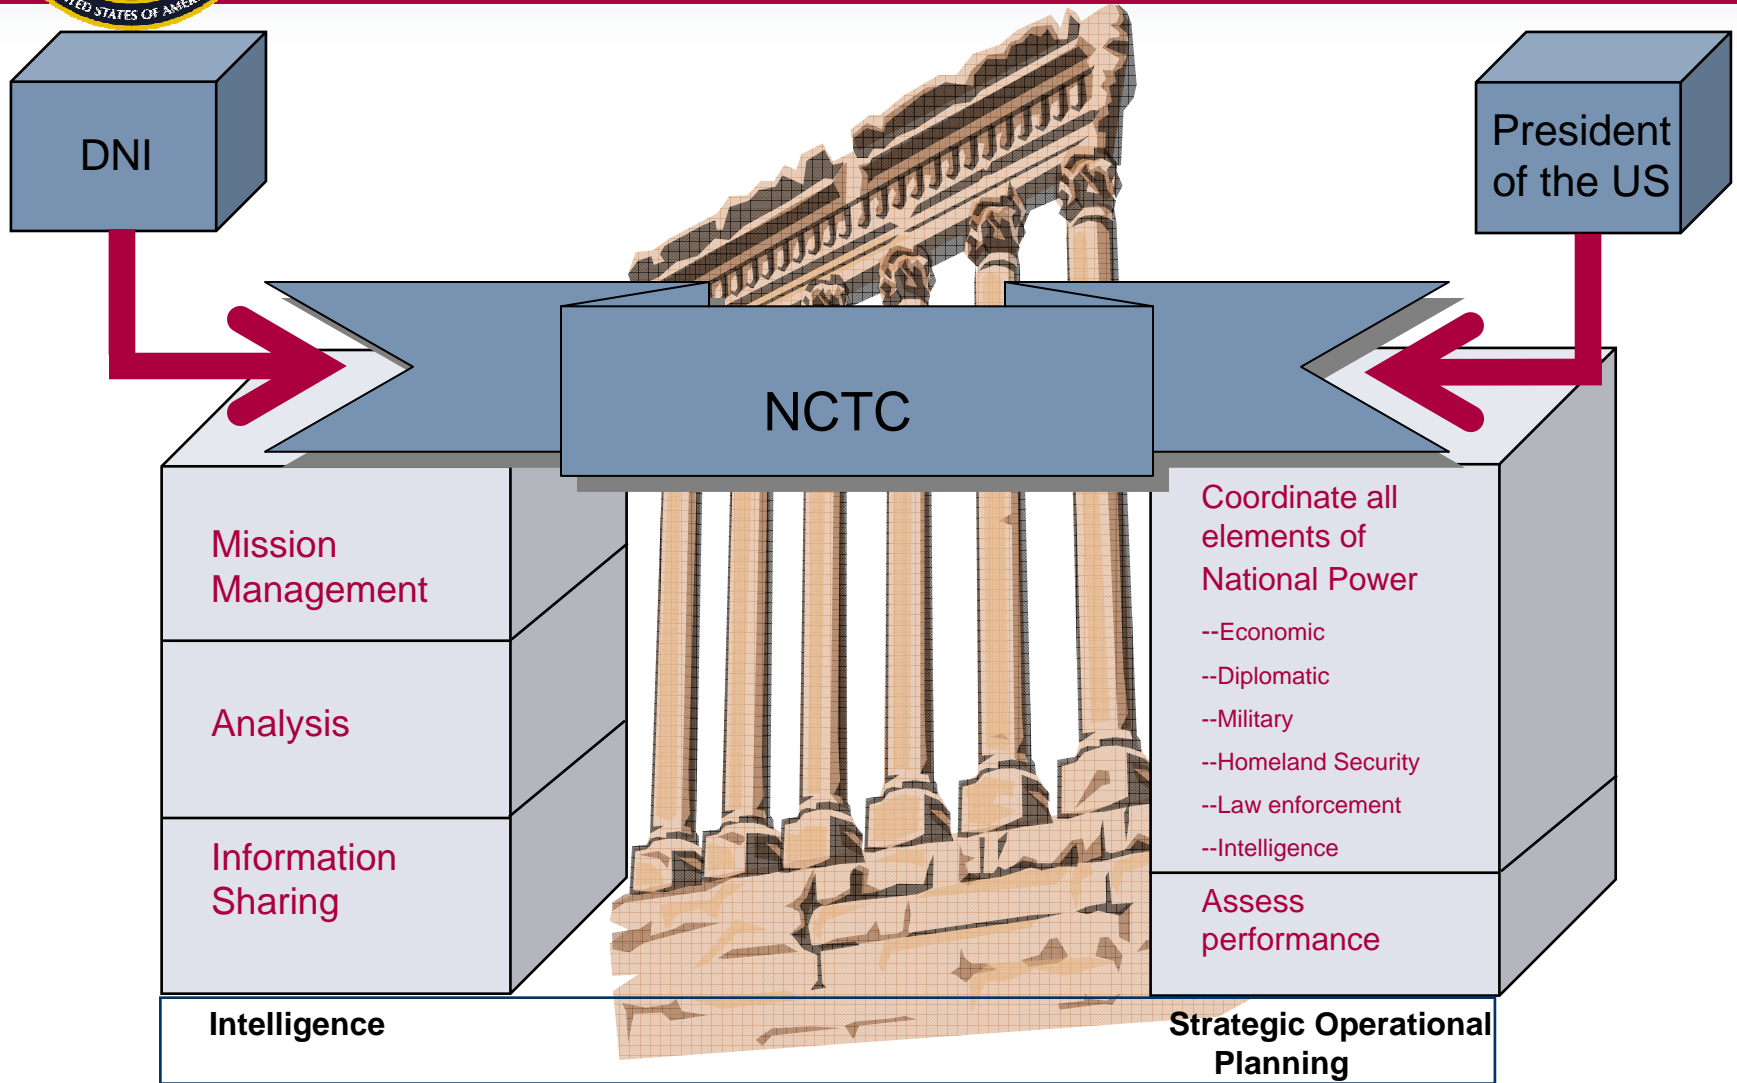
TED STATES OF AMER

DNI

President of the US

NCTC

Mission Management

Analysis

Information Sharing

Coordinate all elements of National Power

--Economic

--Diplomatic

--Military

--Homeland Security

--Law enforcement

--Intelligence

Assess performance

Intelligence

Strategic Operational Planning